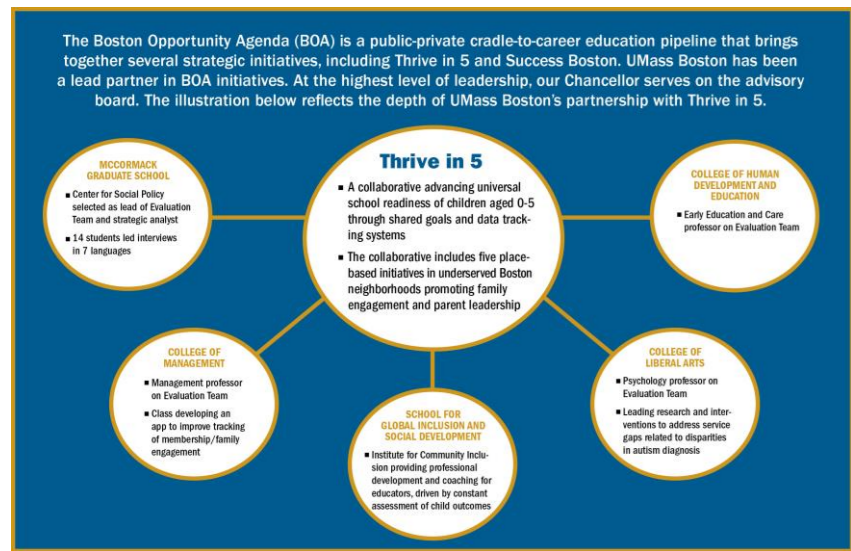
The Boston Opportunity Agenda (BOA) is a public-private cradle-to-career education pipeline that brings together several strategic initiatives, including Thrive in 5 and Success Boston. UMass Boston has been a lead partner in BOA initiatives. At the highest level of leadership, our Chancellor serves on the advisory board. The illustration below reflects the depth of UMass Boston's partnership with Thrive in 5.

MCCORMACK GRADUATE SCHOOL

- Center for Social Policy selected as lead of Evaluation Team and strategic analyst
- 14 students led interviews in 7 languages

Thrive in 5

- A collaborative advancing universal school readiness of children aged 0-5 through shared goals and data tracking systems
- The collaborative includes five place-based initiatives in underserved Boston neighborhoods promoting family engagement and parent leadership

COLLEGE OF HUMAN DEVELOPMENT AND EDUCATION

- Early Education and Care professor on Evaluation Team

COLLEGE OF MANAGEMENT

- Management professor on Evaluation Team
- Class developing an app to improve tracking of membership/family engagement

SCHOOL FOR GLOBAL INCLUSION AND SOCIAL DEVELOPMENT

- Institute for Community Inclusion providing professional development and coaching for educators, driven by constant assessment of child outcomes

COLLEGE OF LIBERAL ARTS

- Psychology professor on Evaluation Team
- Leading research and interventions to address service gaps related to disparities in autism diagnosis